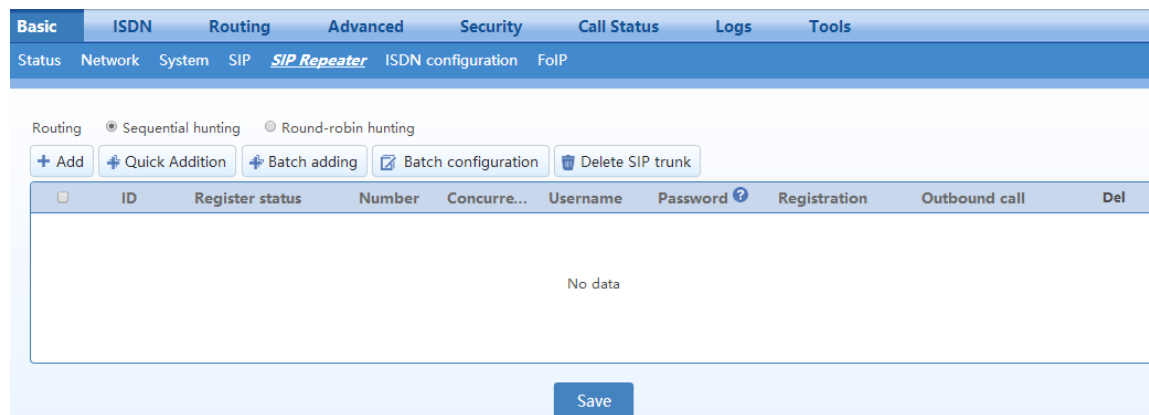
Basic ISDN Routing Advanced Security Call Status Logs Tools

Status Network System SIP SIP Repeater ISDN configuration FoIP

Routing Sequential hunting Round-robin hunting

+ Add Quick Addition Batch adding Batch configuration Delete SIP trunk

| | ID | Register status | Number | Concurre... | Username | Password | Registration | Outbound call | Del |
|---|---|---|---|---|---|---|---|---|---|

No data

Save